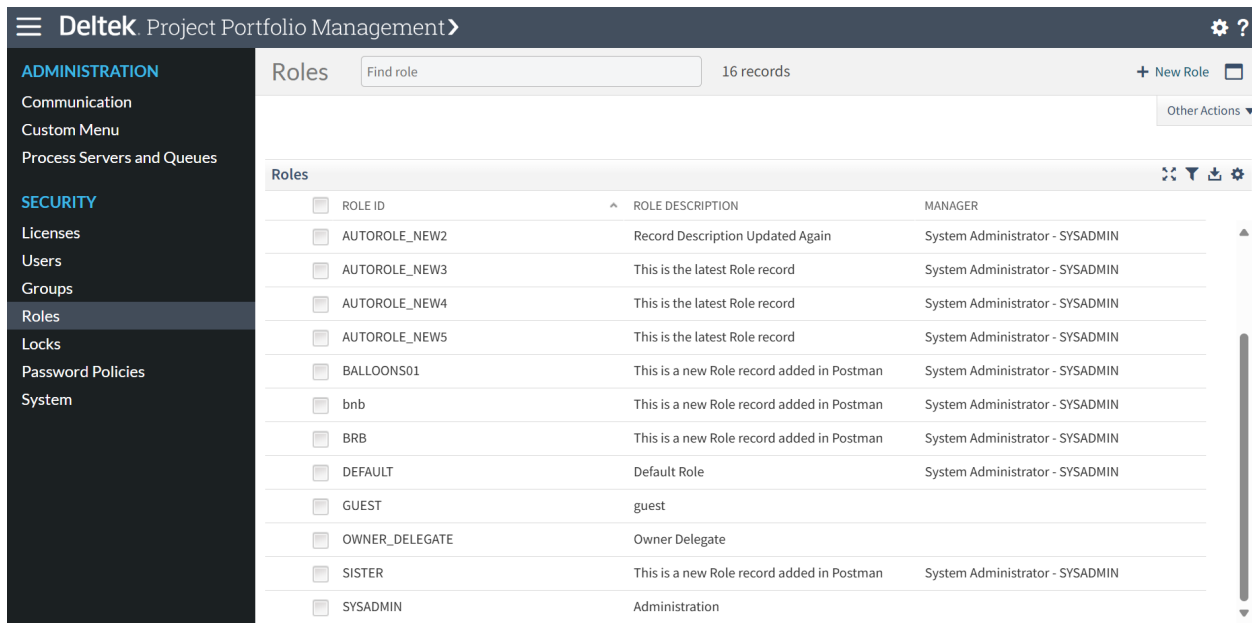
Deltek. Project Portfolio Management

ADMINISTRATION
Communication
Custom Menu
Process Servers and Queues

SECURITY
Licenses
Users
Groups
Roles
Locks
Password Policies
System

Roles
Find role
16 records
+ New Role
Other Actions

Roles

| ROLE ID | ROLE DESCRIPTION | MANAGER |
|---|---|---|
| AUTOROLE_NEW2 | Record Description Updated Again | System Administrator - SYSADMIN |
| AUTOROLE_NEW3 | This is the latest Role record | System Administrator - SYSADMIN |
| AUTOROLE_NEW4 | This is the latest Role record | System Administrator - SYSADMIN |
| AUTOROLE_NEW5 | This is the latest Role record | System Administrator - SYSADMIN |
| BALLOONS01 | This is a new Role record added in Postman | System Administrator - SYSADMIN |
| bnb | This is a new Role record added in Postman | System Administrator - SYSADMIN |
| BRB | This is a new Role record added in Postman | System Administrator - SYSADMIN |
| DEFAULT | Default Role | System Administrator - SYSADMIN |
| GUEST | guest | |
| OWNER_DELEGATE | Owner Delegate | |
| SISTER | This is a new Role record added in Postman | System Administrator - SYSADMIN |
| SYSADMIN | Administration | |